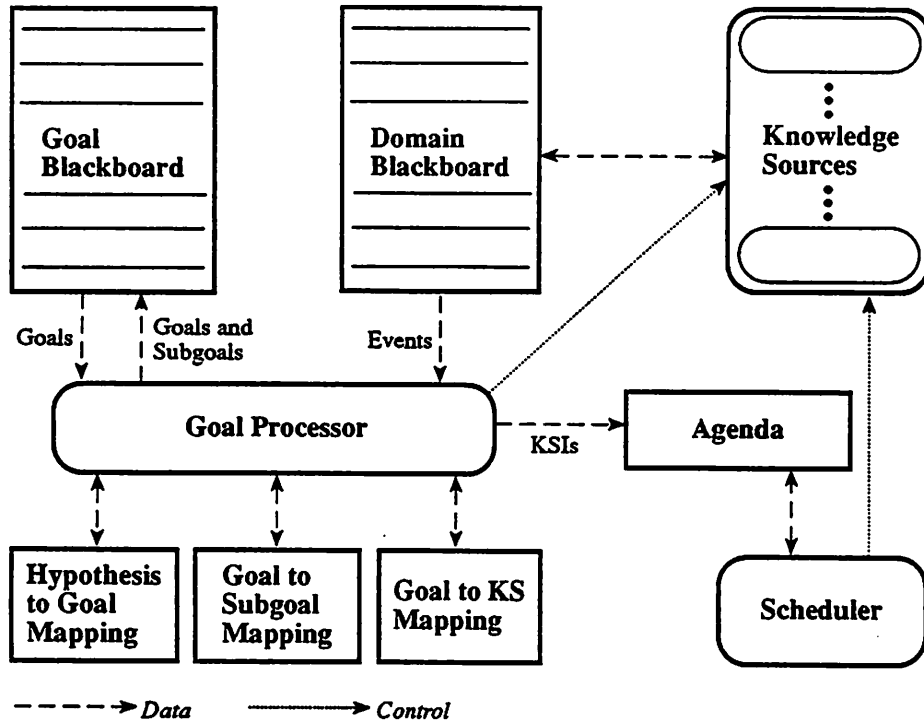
Goal Blackboard

Domain Blackboard

Knowledge Sources

Goals

Goals and Subgoals

Events

Goal Processor

KSIs

Agenda

Hypothesis to Goal Mapping

Goal to Subgoal Mapping

Goal to KS Mapping

Scheduler

Data

Control